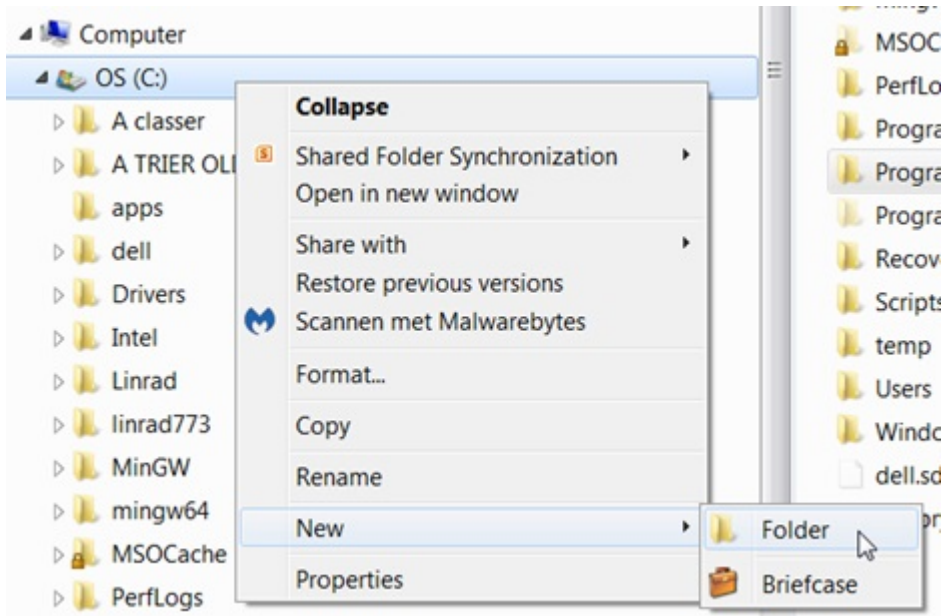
Computer
OS (C:)
A classer
A TRIER OL
apps
dell
Drivers
Intel
Linrad
linrad773
MinGW
mingw64
MSOCache
PerfLogs

Collapse
Shared Folder Synchronization
Open in new window
Share with
Restore previous versions
Scannen met Malwarebytes
Format...
Copy
Rename
New
Properties

Folder
Briefcase

MSOC
PerfLo
Progra
Progra
Progra
Recov
Scripts
temp
Users
Windo
dell.sd